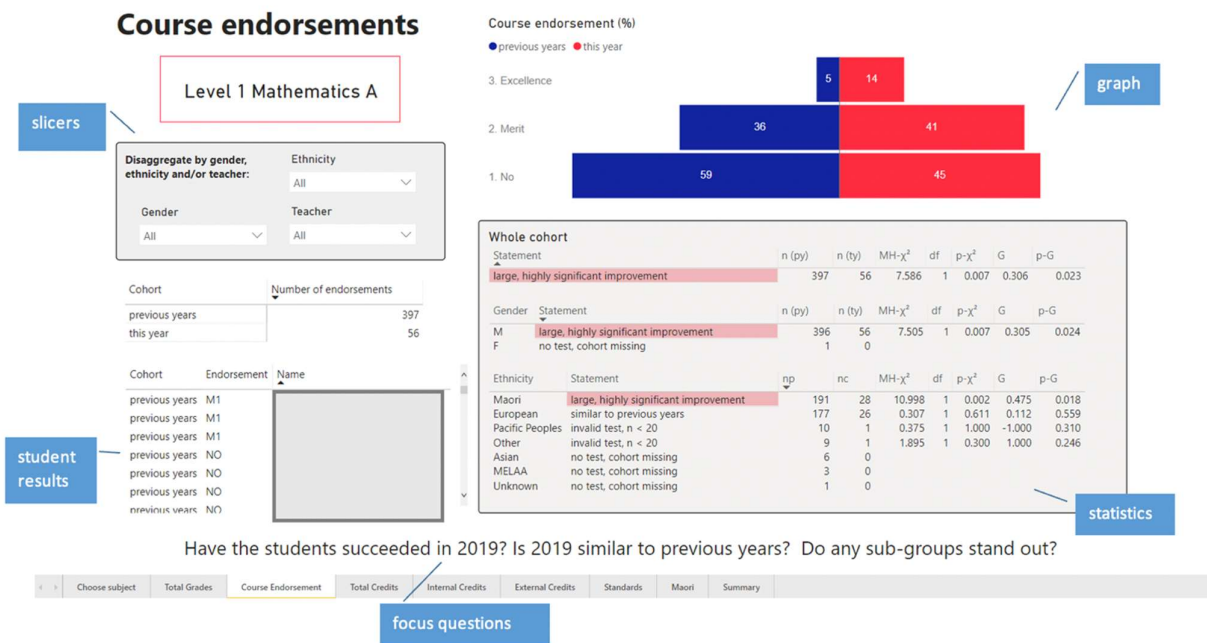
Course endorsements

Level 1 Mathematics A

slicers

Disaggregate by gender, ethnicity and/or teacher:

Ethnicity
All

Gender
All

Teacher
All

| Cohort | Number of endorsements |
|---|---|
| previous years | 397 |
| this year | 56 |

| Cohort | Endorsement | Name |
|---|---|---|
| previous years | M1 | |
| previous years | M1 | |
| previous years | M1 | |
| previous years | NO | |
| previous years | NO | |
| previous years | NO | |
| previous years | NO | |

student results

Course endorsement (%)
previous years this year

3. Excellence 5 14
2. Merit 36 41
1. No 59 45

graph

Whole cohort

| Statement | n (py) | n (ty) | MH-$\chi^2$ | df | p-$\chi^2$ | G | p-G |
|---|---|---|---|---|---|---|---|
| large, highly significant improvement | 397 | 56 | 7.586 | 1 | 0.007 | 0.306 | 0.023 |

| Gender | Statement | n (py) | n (ty) | MH-$\chi^2$ | df | p-$\chi^2$ | G | p-G |
|---|---|---|---|---|---|---|---|---|
| M | large, highly significant improvement | 396 | 56 | 7.505 | 1 | 0.007 | 0.305 | 0.024 |
| F | no test, cohort missing | 1 | 0 | | | | | |

| Ethnicity | Statement | np | nc | MH-$\chi^2$ | df | p-$\chi^2$ | G | p-G |
|---|---|---|---|---|---|---|---|---|
| Maori | large, highly significant improvement | 191 | 28 | 10.998 | 1 | 0.002 | 0.475 | 0.018 |
| European | similar to previous years | 177 | 26 | 0.307 | 1 | 0.611 | 0.112 | 0.559 |
| Pacific Peoples | invalid test, n < 20 | 10 | 1 | 0.375 | 1 | 1.000 | -1.000 | 0.310 |
| Other | invalid test, n < 20 | 9 | 1 | 1.895 | 1 | 0.300 | 1.000 | 0.246 |
| Asian | no test, cohort missing | 6 | 0 | | | | | |
| MELAA | no test, cohort missing | 3 | 0 | | | | | |
| Unknown | no test, cohort missing | 1 | 0 | | | | | |

statistics

Have the students succeeded in 2019? Is 2019 similar to previous years? Do any sub-groups stand out?

Choose subject | Total Grades | Course Endorsement | Total Credits | Internal Credits | External Credits | Standards | Maori | Summary

focus questions